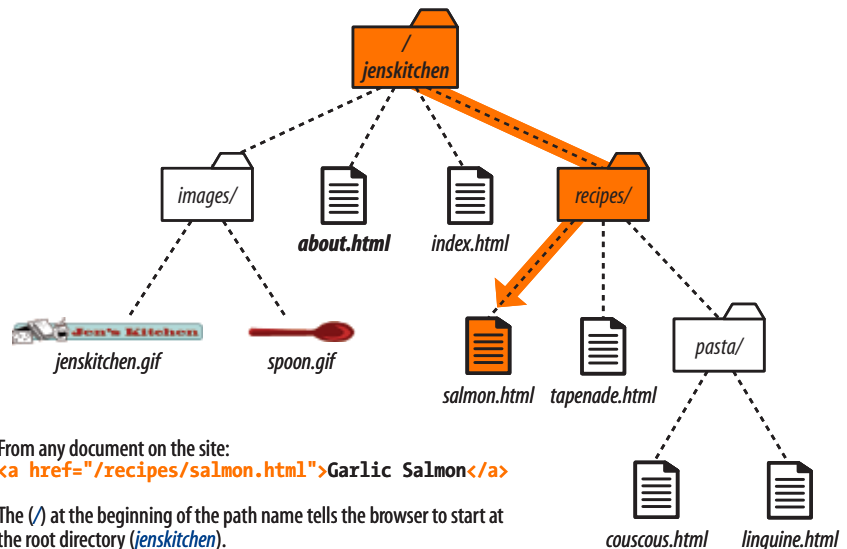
/
jenskitchen

images/

about.html

index.html

recipes/

Jen's Kitchen

jenskitchen.gif

spoon.gif

salmon.html

tapenade.html

pasta/

From any document on the site:
<a href="/recipes/salmon.html">Garlic Salmon</a>

The (/) at the beginning of the path name tells the browser to start at the root directory (jenskitchen).

couscous.html

linguine.html